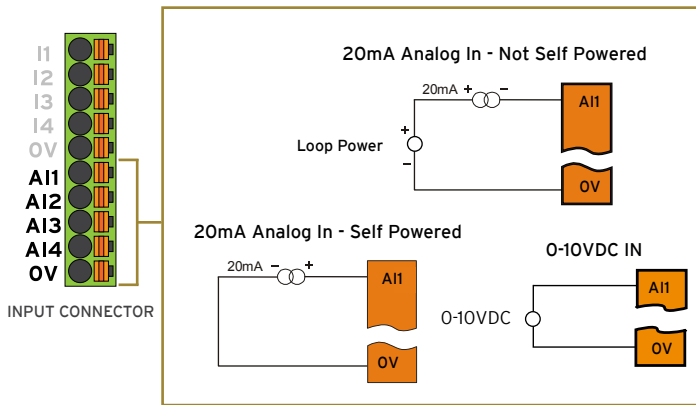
I1
I2
I3
I4
0V
AI1
AI2
AI3
AI4
0V

INPUT CONNECTOR

20mA Analog In - Not Self Powered

20mA + −

AI1

+

Loop Power

−

0V

20mA Analog In - Self Powered

20mA − +

AI1

0V

0-10VDC IN

AI1

0-10VDC

0V